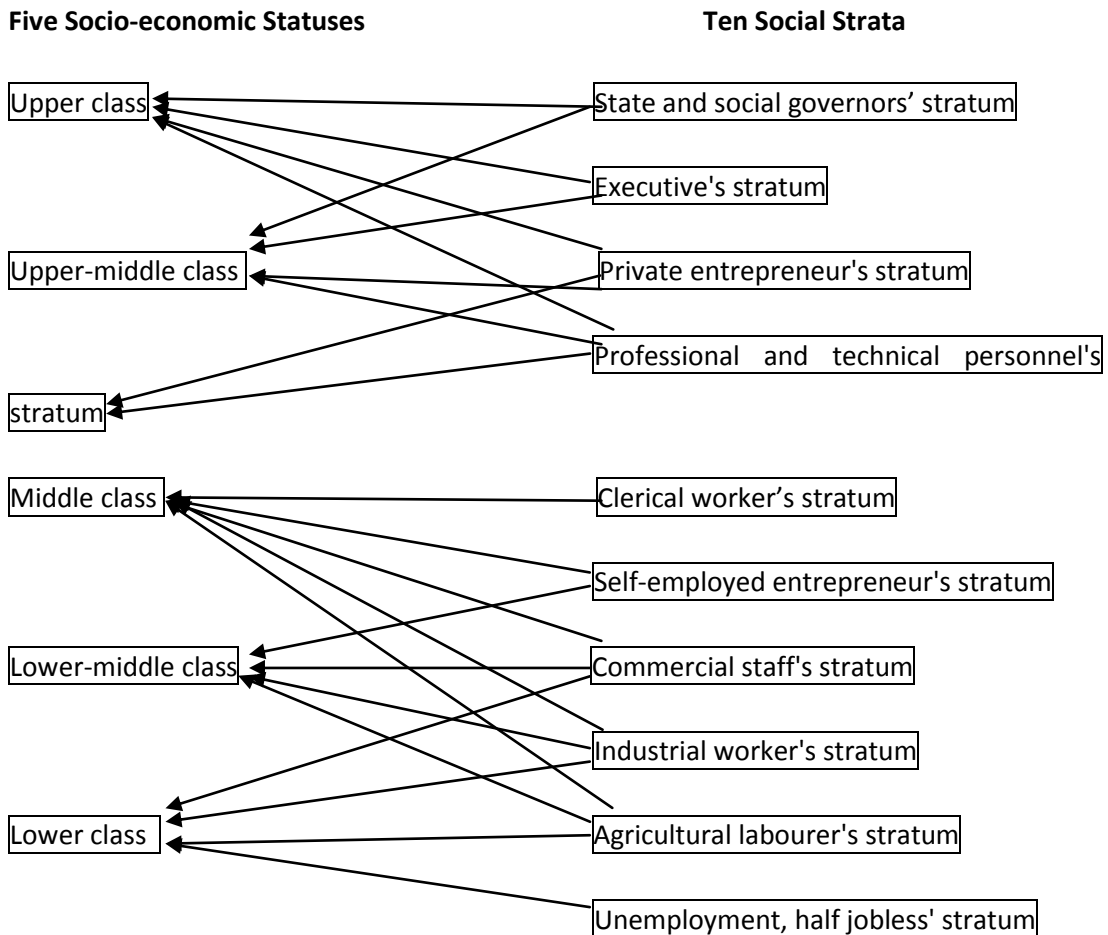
Five Socio-economic Statuses

Upper class

Upper-middle class

stratum

Middle class

Lower-middle class

Lower class

Ten Social Strata

State and social governors' stratum

Executive's stratum

Private entrepreneur's stratum

Professional and technical personnel's

Clerical worker's stratum

Self-employed entrepreneur's stratum

Commercial staff's stratum

Industrial worker's stratum

Agricultural labourer's stratum

Unemployment, half jobless' stratum